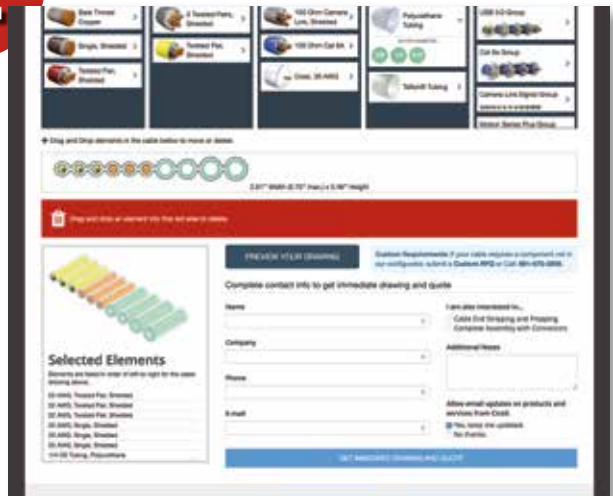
Bare Tinned Copper

Single, Shielded

Twisted Pair, Shielded

2 Twisted Pairs, Shielded

Twisted Pair, Shielded

100 Ohm Camera Link, Shielded

100 Ohm Cat 6A

Coax, 26 AWG

Polyurethane Tubing

Teflon® Tubing

USB 3.0 Group

Cat 6a Group

Camera Link Signal Group

Motion Series Plus Group

+ Drag and Drop elements in the cable below to move or delete.

0.61" Width (0.72" max.) x 0.16" Height

Drag and drop an element into this red area to delete.

Selected Elements

Elements are listed in order of left-to-right for the cable drawing above.

26 AWG, Twisted Pair, Shielded
26 AWG, Twisted Pair, Shielded
26 AWG, Twisted Pair, Shielded
26 AWG, Single, Shielded
26 AWG, Single, Shielded
26 AWG, Single, Shielded
1/4 OD Tubing, Polyurethane

PREVIEW YOUR DRAWING

Custom Requirements If your cable requires a component not in our configuration submit a Custom RFQ or Call 801-975-2800.

Complete contact info to get immediate drawing and quote

Name

Company

Phone

E-mail

I am also interested in...

Cable End Stripping and Prepping
Complete Assembly with Connectors

Additional Notes

Allow email updates on products and services from Cicoil.

Yes, keep me updated.
No thanks.

GET IMMEDIATE DRAWING AND QUOTE